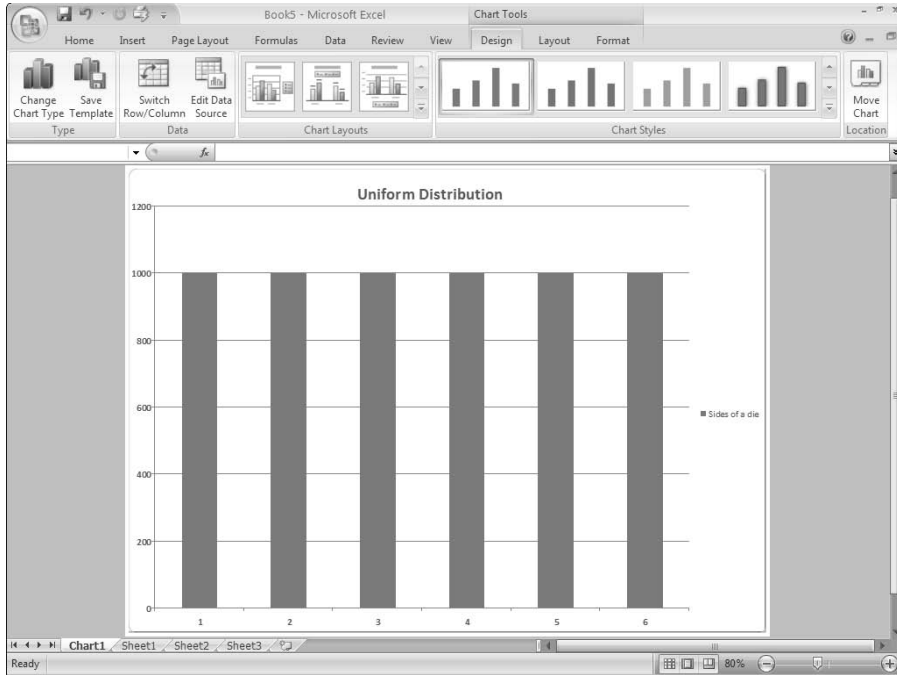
Book5 - Microsoft Excel
Chart Tools

Home Insert Page Layout Formulas Data Review View Design Layout Format

Change Chart Type Save Template
Type
Switch Row/Column Edit Data Source
Data
Chart Layouts
Chart Styles
Move Chart
Location

$f_x$

Uniform Distribution

1200
1000
800
600
400
200
0

1 2 3 4 5 6

Sides of a die

Chart1 Sheet1 Sheet2 Sheet3

Ready
80%